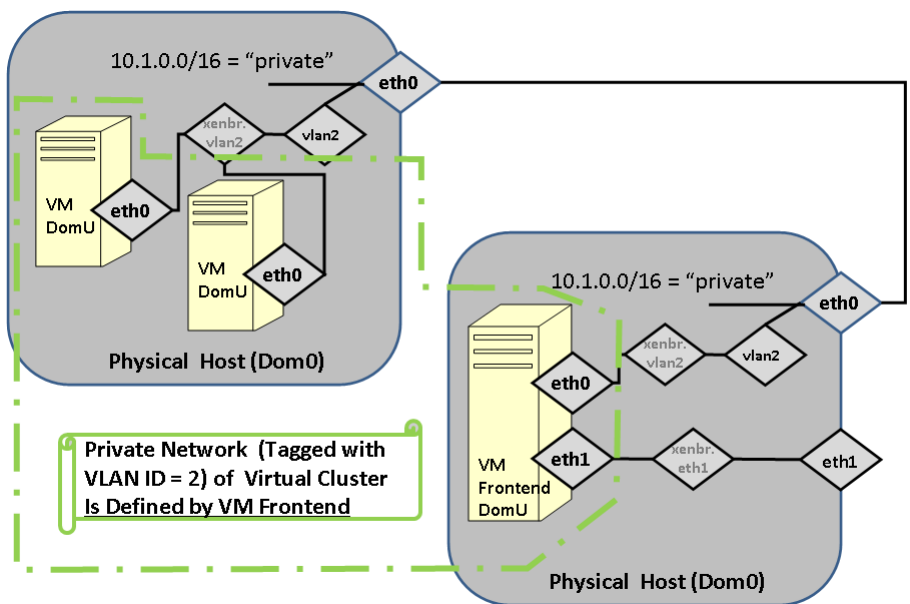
10.1.0.0/16 = “private”

eth0

xenbr. vlan2

vlan2

VM DomU

eth0

VM DomU

eth0

Physical Host (Dom0)

10.1.0.0/16 = “private”

eth0

xenbr. vlan2

vlan2

eth0

VM Frontend DomU

eth1

xenbr. eth1

eth1

Private Network (Tagged with VLAN ID = 2) of Virtual Cluster Is Defined by VM Frontend

Physical Host (Dom0)